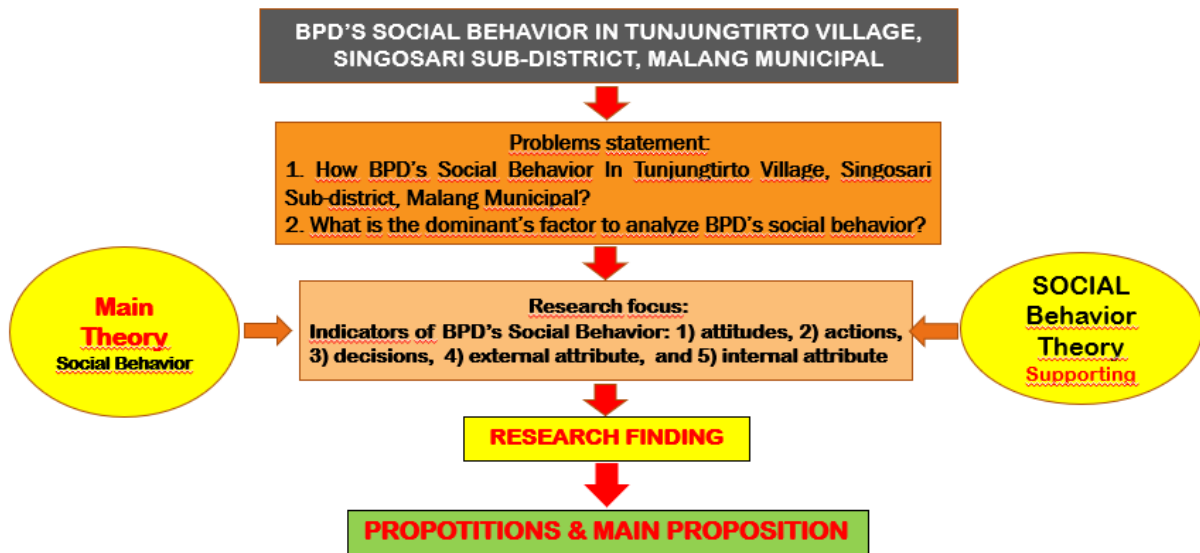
BPD'S SOCIAL BEHAVIOR IN TUNJUNGTIRTO VILLAGE, SINGOSARI SUB-DISTRICT, MALANG MUNICIPAL

Problems statement:
1. How BPD's Social Behavior In Tunjungtirto Village, Singosari Sub-district, Malang Municipal?
2. What is the dominant's factor to analyze BPD's social behavior?

Main Theory
Social Behavior

Research focus:
Indicators of BPD's Social Behavior: 1) attitudes, 2) actions, 3) decisions, 4) external attribute, and 5) internal attribute

SOCIAL Behavior Theory
Supporting

RESEARCH FINDING

PROPOTITIONS & MAIN PROPOSITION